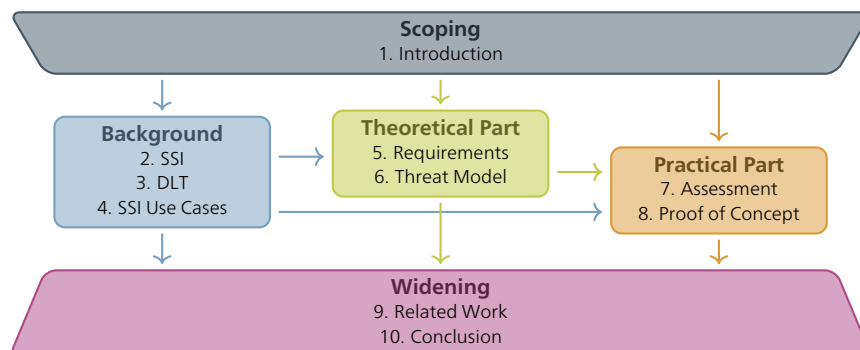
Scoping
1. Introduction

Background
2. SSI
3. DLT
4. SSI Use Cases

Theoretical Part
5. Requirements
6. Threat Model

Practical Part
7. Assessment
8. Proof of Concept

Widening
9. Related Work
10. Conclusion